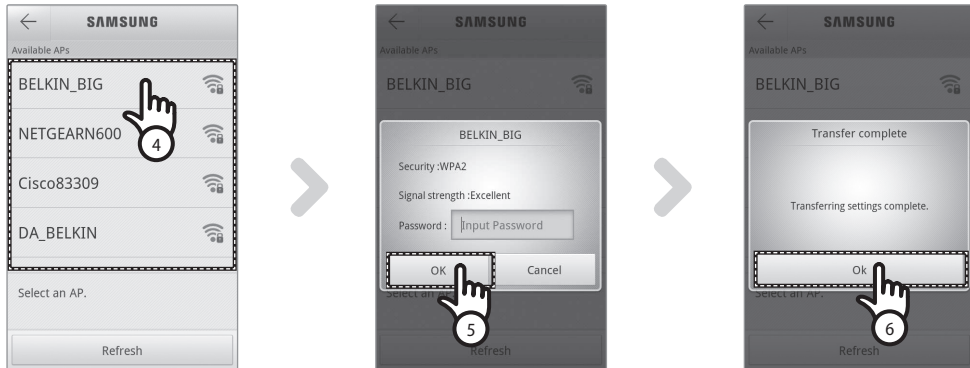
SAMSUNG
Available APs
BELKIN_BIG
NETGEARN600
Cisco83309
DA_BELKIN
4
Select an AP.
Refresh

SAMSUNG
Available APs
BELKIN_BIG
BELKIN_BIG
Security :WPA2
Signal strength :Excellent
Password : Input Password
OK
Cancel
Select an AP.
5
Refresh

SAMSUNG
Available APs
BELKIN_BIG
Transfer complete
Transferring settings complete.
Ok
Select an AP.
6
Refresh